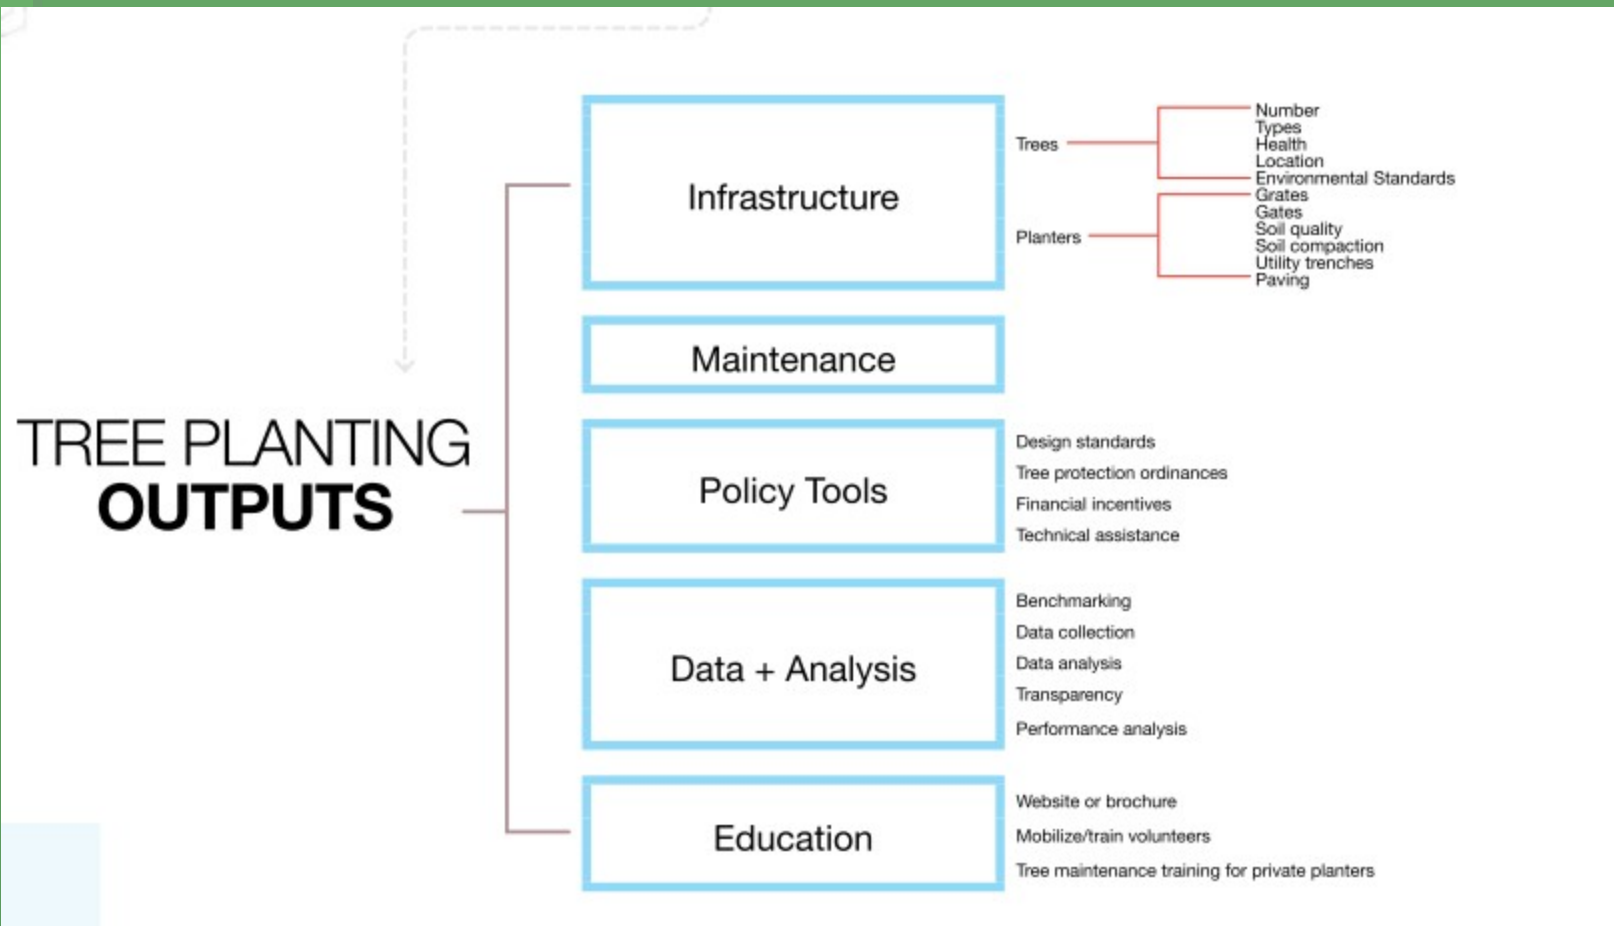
TREE PLANTING
OUTPUTS

Infrastructure

Trees
Number
Types
Health
Location
Environmental Standards

Planters
Grates
Gates
Soil quality
Soil compaction
Utility trenches
Paving

Maintenance

Policy Tools

Design standards
Tree protection ordinances
Financial incentives
Technical assistance

Data + Analysis

Benchmarking
Data collection
Data analysis
Transparency
Performance analysis

Education

Website or brochure
Mobilize/train volunteers
Tree maintenance training for private planters